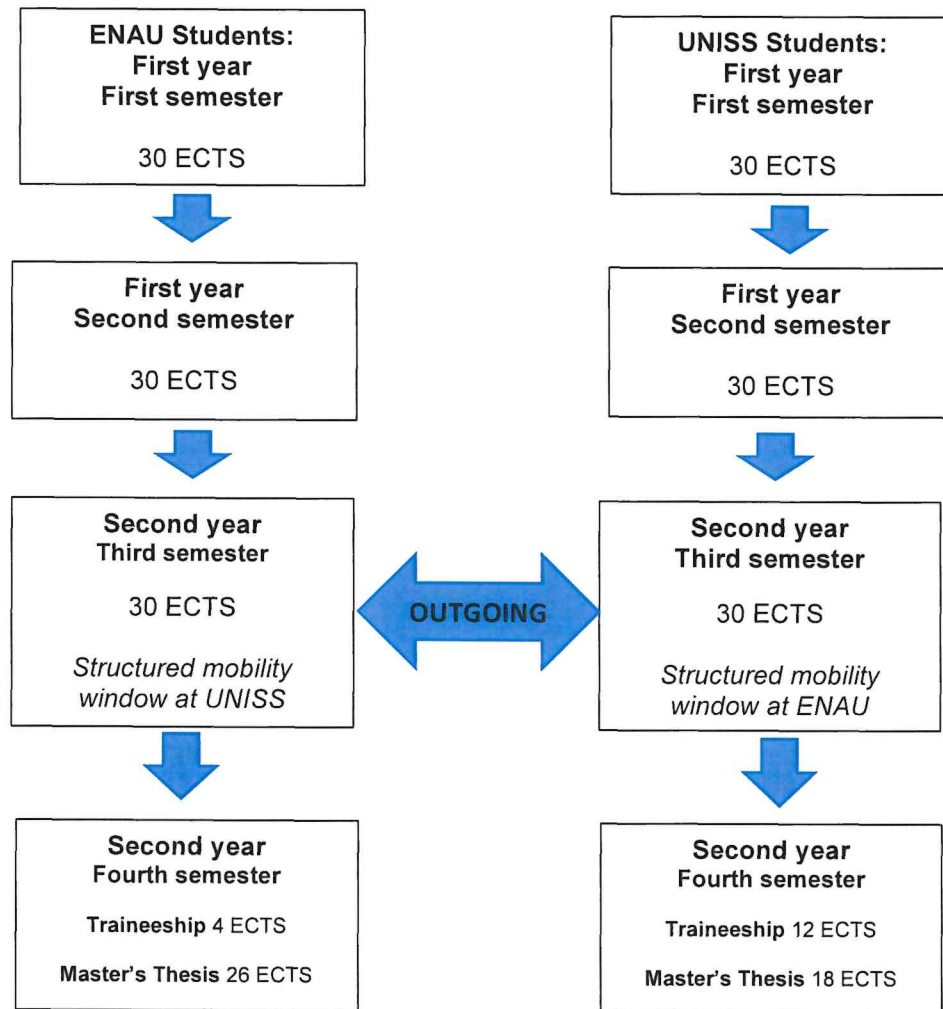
ENAU Students:
First year
First semester

30 ECTS

First year
Second semester

30 ECTS

Second year
Third semester

30 ECTS

*Structured mobility window at UNISS*

Second year
Fourth semester

Traineeship 4 ECTS

Master's Thesis 26 ECTS

OUTGOING

UNISS Students:
First year
First semester

30 ECTS

First year
Second semester

30 ECTS

Second year
Third semester

30 ECTS

*Structured mobility window at ENAU*

Second year
Fourth semester

Traineeship 12 ECTS

Master's Thesis 18 ECTS